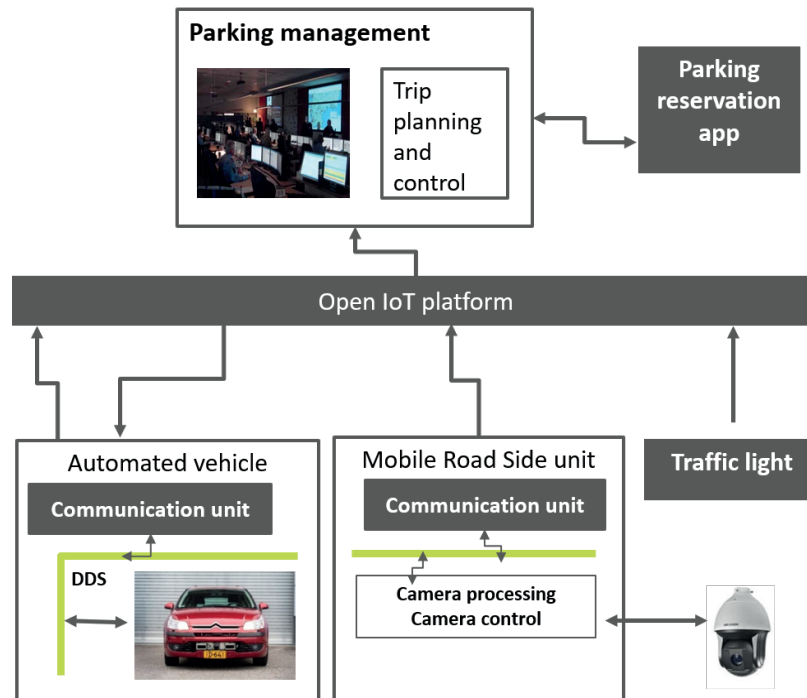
Parking management

Trip planning and control

Parking reservation app

Open IoT platform

Automated vehicle

Communication unit

DDS

Mobile Road Side unit

Communication unit

Camera processing
Camera control

Traffic light